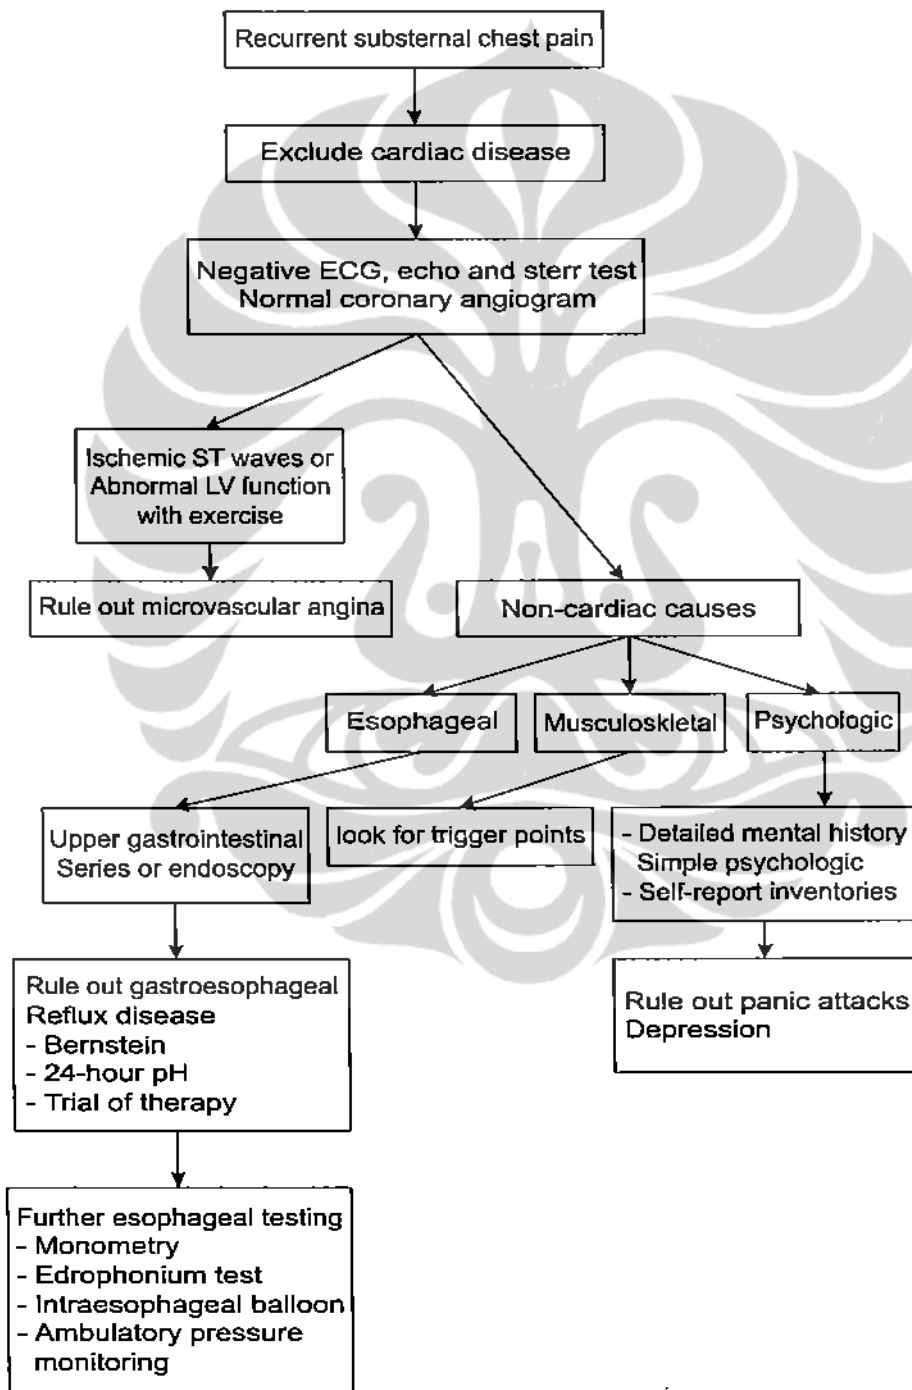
Recurrent substernal chest pain

Exclude cardiac disease

Negative ECG, echo and sterr test
Normal coronary angiogram

Ischemic ST waves or Abnormal LV function with exercise

Rule out microvascular angina

Non-cardiac causes

Esophageal

Musculoskletal

Psychologic

Upper gastrointestinal Series or endoscopy

look for trigger points

- Detailed mental history
Simple psychologic
- Self-report inventories

Rule out gastroesophageal
Reflux disease
- Bernstein
- 24-hour pH
- Trial of therapy

Rule out panic attacks
Depression

Further esophageal testing
- Monometry
- Edrophonium test
- Intraesophageal balloon
- Ambulatory pressure monitoring